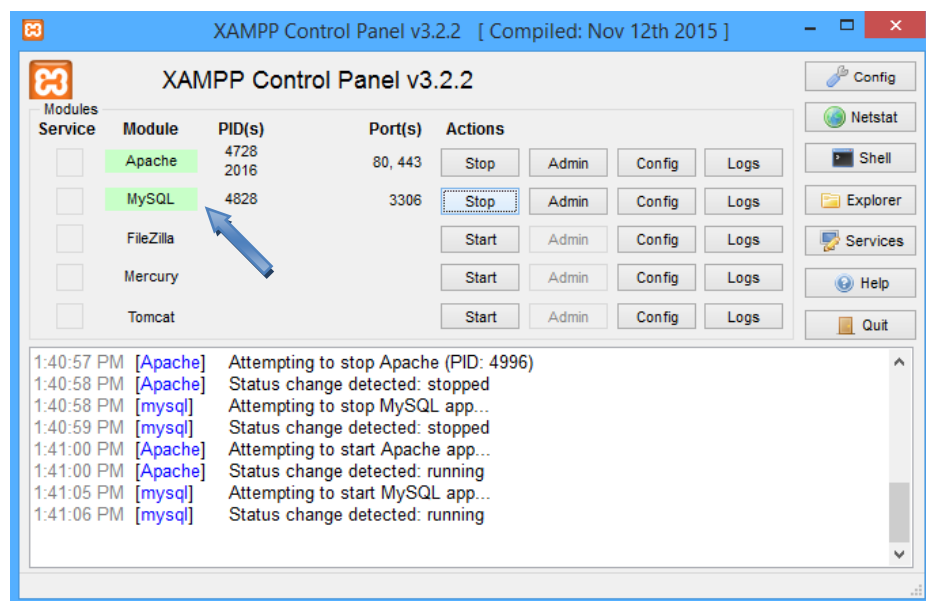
XAMPP Control Panel v3.2.2 [ Compiled: Nov 12th 2015 ]

XAMPP Control Panel v3.2.2

Modules

| Service | Module | PID(s) | Port(s) | Actions | | | |
|---|---|---|---|---|---|---|---|
| | Apache | 4728 2016 | 80, 443 | Stop | Admin | Config | Logs |
| | MySQL | 4828 | 3306 | Stop | Admin | Config | Logs |
| | FileZilla | | | Start | Admin | Config | Logs |
| | Mercury | | | Start | Admin | Config | Logs |
| | Tomcat | | | Start | Admin | Config | Logs |

Config
Netstat
Shell
Explorer
Services
Help
Quit

1:40:57 PM [Apache] Attempting to stop Apache (PID: 4996)
1:40:58 PM [Apache] Status change detected: stopped
1:40:58 PM [mysql] Attempting to stop MySQL app...
1:40:59 PM [mysql] Status change detected: stopped
1:41:00 PM [Apache] Attempting to start Apache app...
1:41:00 PM [Apache] Status change detected: running
1:41:05 PM [mysql] Attempting to start MySQL app...
1:41:06 PM [mysql] Status change detected: running